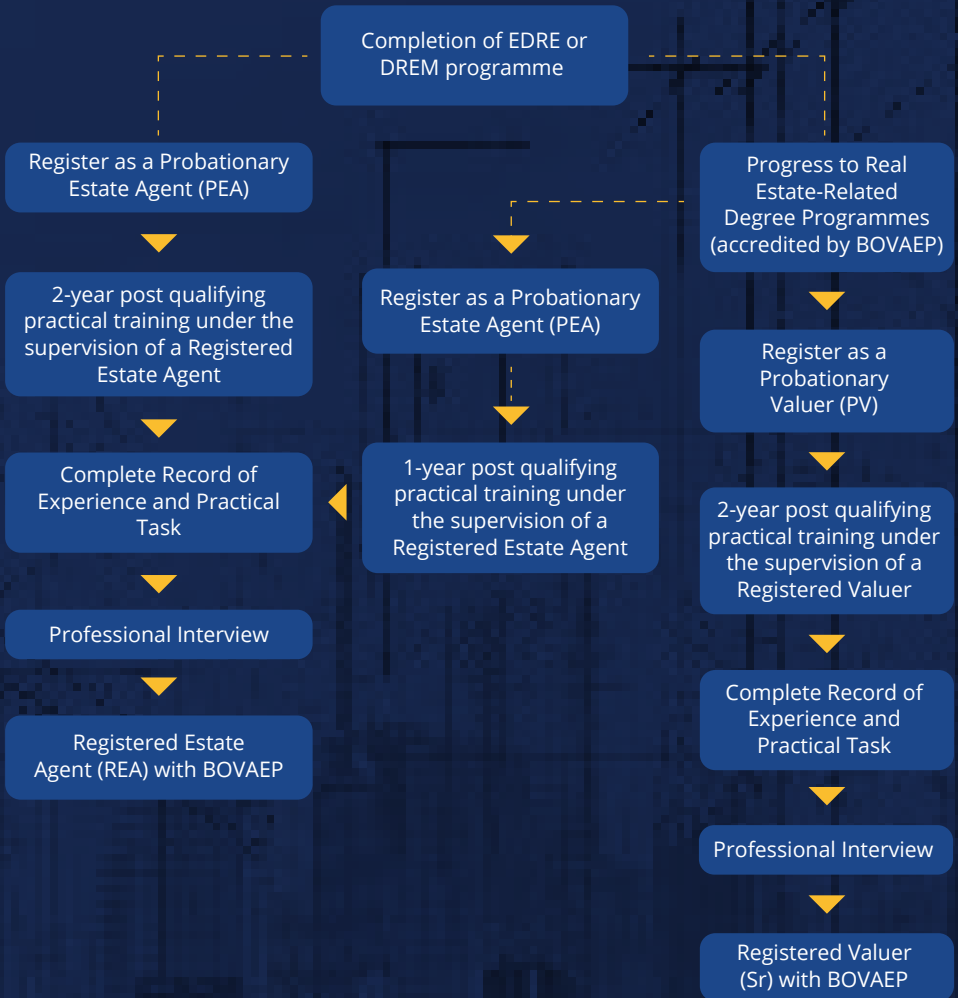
Completion of EDRE or DREM programme

Register as a Probationary Estate Agent (PEA)

2-year post qualifying practical training under the supervision of a Registered Estate Agent

Complete Record of Experience and Practical Task

Professional Interview

Registered Estate Agent (REA) with BOVAEP

Register as a Probationary Estate Agent (PEA)

1-year post qualifying practical training under the supervision of a Registered Estate Agent

Progress to Real Estate-Related Degree Programmes (accredited by BOVAEP)

Register as a Probationary Valuer (PV)

2-year post qualifying practical training under the supervision of a Registered Valuer

Complete Record of Experience and Practical Task

Professional Interview

Registered Valuer (Sr) with BOVAEP